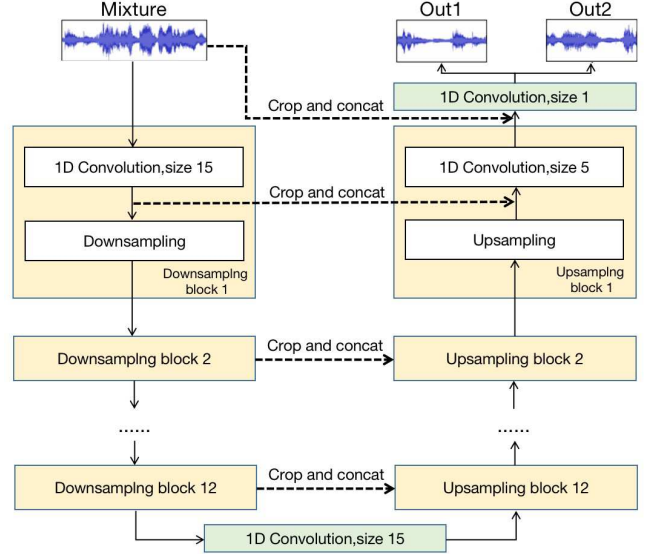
Mixture

Out1

Out2

1D Convolution,size 1

Crop and concat

1D Convolution,size 15

1D Convolution,size 5

Crop and concat

Downsampling

Upsampling

Downsamplng block 1

Upsamplng block 1

Downsamplng block 2

Crop and concat

Upsampling block 2

......

......

Downsamplng block 12

Crop and concat

Upsampling block 12

1D Convolution,size 15